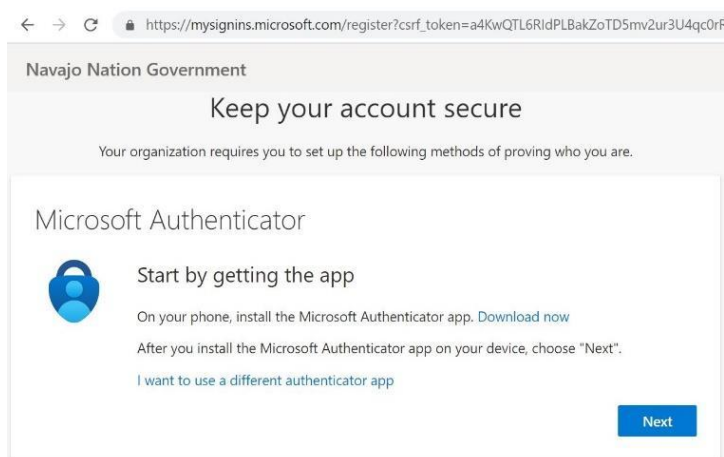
https://mysignins.microsoft.com/register?csrf_token=a4KwQTL6RIdPLBakZoTD5mv2ur3U4qc0rF

Navajo Nation Government

Keep your account secure

Your organization requires you to set up the following methods of proving who you are.

Microsoft Authenticator

Start by getting the app

On your phone, install the Microsoft Authenticator app. Download now

After you install the Microsoft Authenticator app on your device, choose "Next".

I want to use a different authenticator app

Next